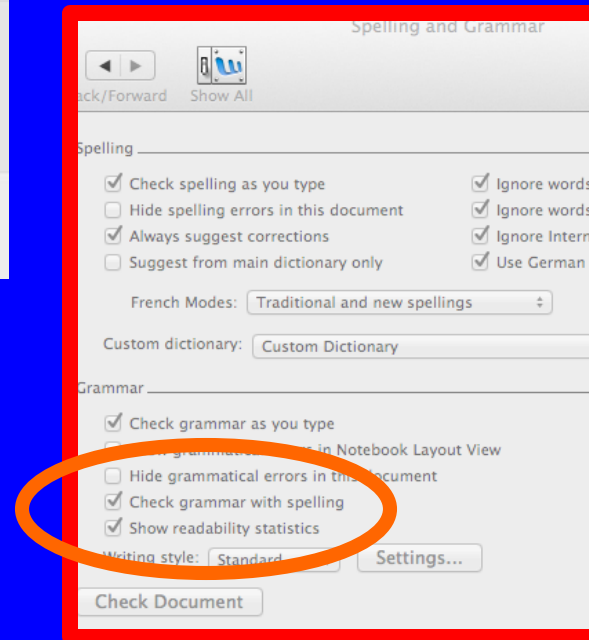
Spelling and Grammar

ack/Forward Show All

Spelling

Check spelling as you type
Hide spelling errors in this document
Always suggest corrections
Suggest from main dictionary only

Ignore words
Ignore words
Ignore Intern
Use German

French Modes: Traditional and new spellings

Custom dictionary: Custom Dictionary

Grammar

Check grammar as you type
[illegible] in Notebook Layout View
Hide grammatical errors in this document
Check grammar with spelling
Show readability statistics

Writing style: Standard Settings...

Check Document